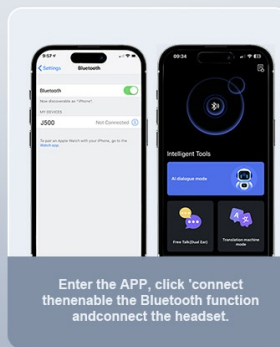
9:57
Settings
Bluetooth
Bluetooth
Now discoverable as "iPhone".
MY DEVICES
J500
Not Connected
To pair an Apple Watch with your iPhone, go to the Watch app.

09:34
Intelligent Tools
AI dialogue mode
Free Talk(Dual Ear)
Translation machine mode

Enter the APP, click 'connect thenenable the Bluetooth function andconnect the headset.